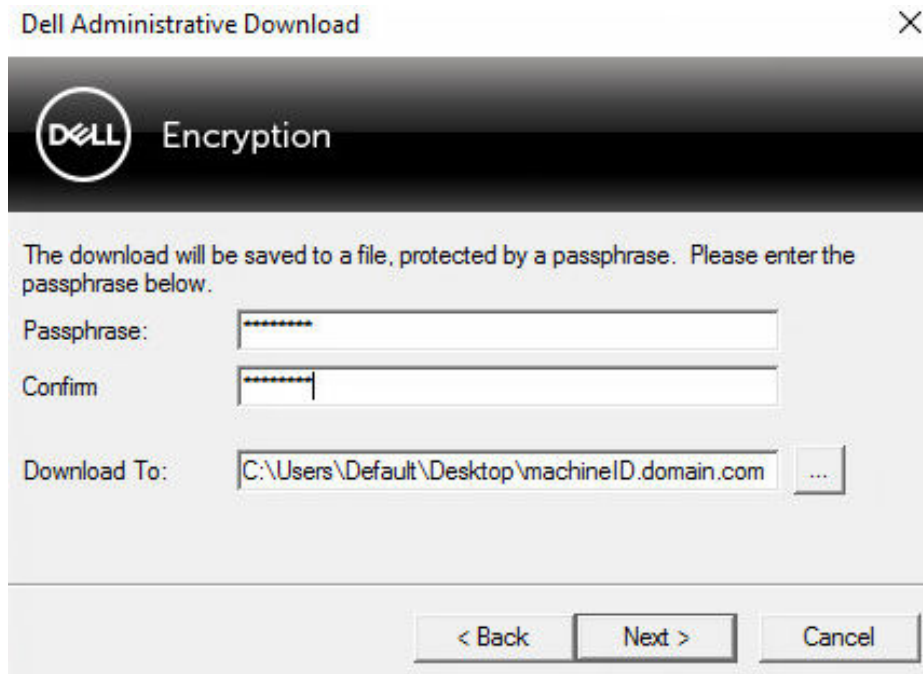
Dell Administrative Download

×

DELL Encryption

The download will be saved to a file, protected by a passphrase. Please enter the passphrase below.

Passphrase: *********

Confirm *********

Download To: C:\Users\Default\Desktop\machineID.domain.com ...

< Back Next > Cancel